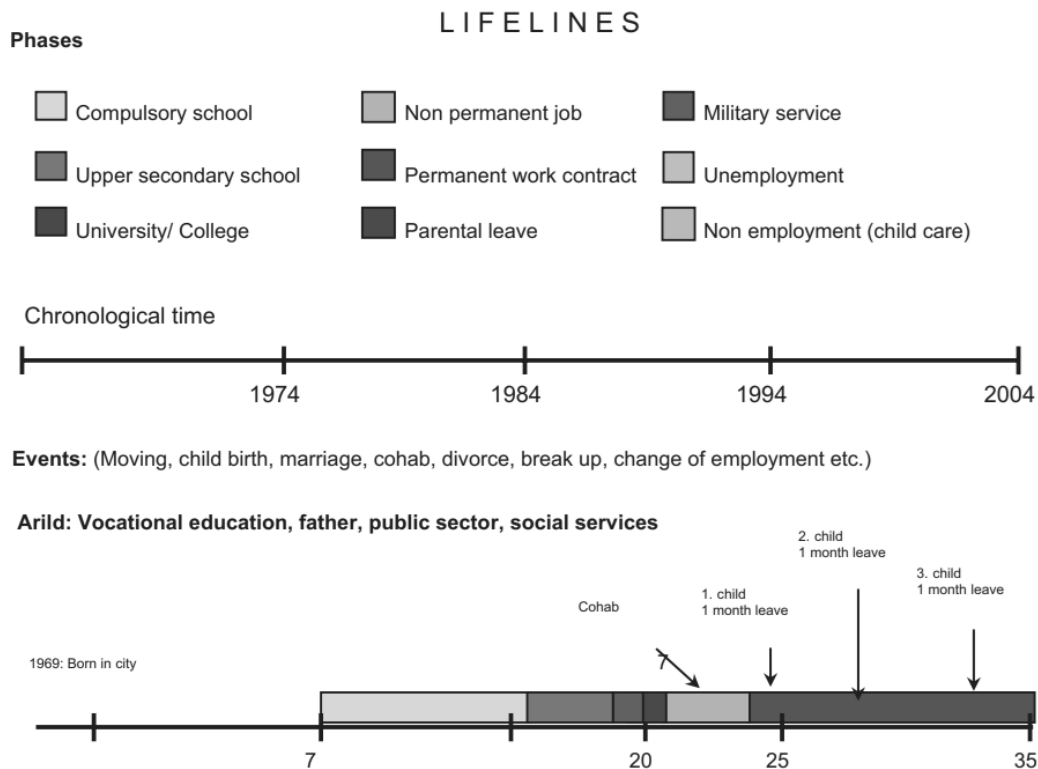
LIFELINES

Phases

Compulsory school
Non permanent job
Military service
Upper secondary school
Permanent work contract
Unemployment
University/ College
Parental leave
Non employment (child care)

Chronological time

1974
1984
1994
2004

Events: (Moving, child birth, marriage, cohab, divorce, break up, change of employment etc.)

Arild: Vocational education, father, public sector, social services

2. child
1 month leave

3. child
1 month leave

Cohab

1. child
1 month leave

1969: Born in city

7

7
20
25
35